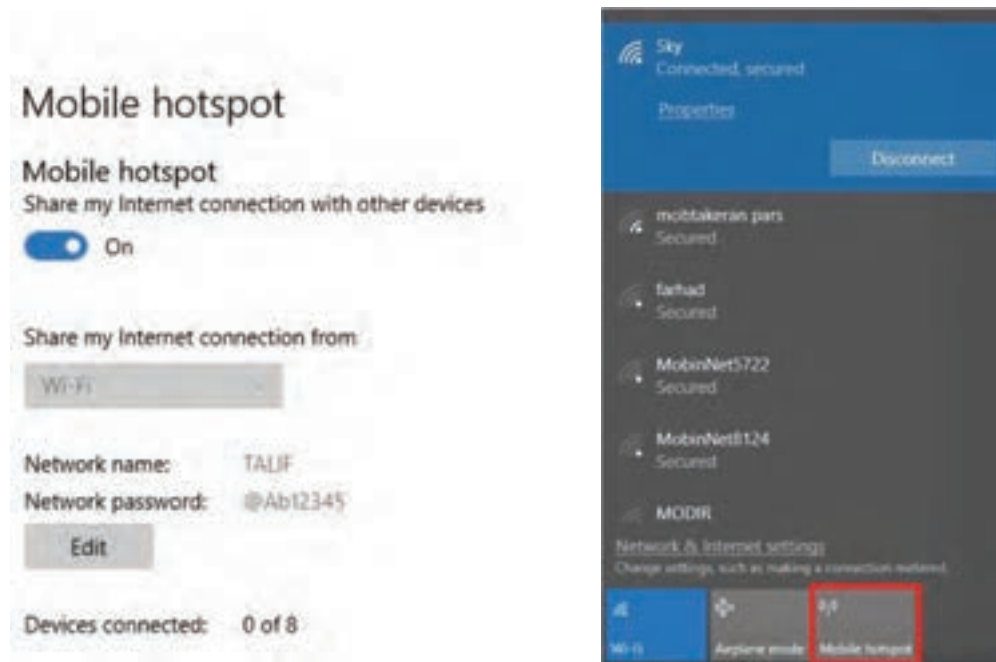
Mobile hotspot

Mobile hotspot
Share my Internet connection with other devices

On

Share my Internet connection from

Wi-Fi

Network name: TALIF
Network password: @Ab12345

Edit

Devices connected: 0 of 8

Sky
Connected, secured

Properties

Disconnect

mobtakeran pars
Secured

farhad
Secured

MobinNet5722
Secured

MobinNet8124
Secured

MODIR

Network & Internet settings
Change settings, such as making a connection metered.

Wi-Fi

Airplane mode

Mobile hotspot